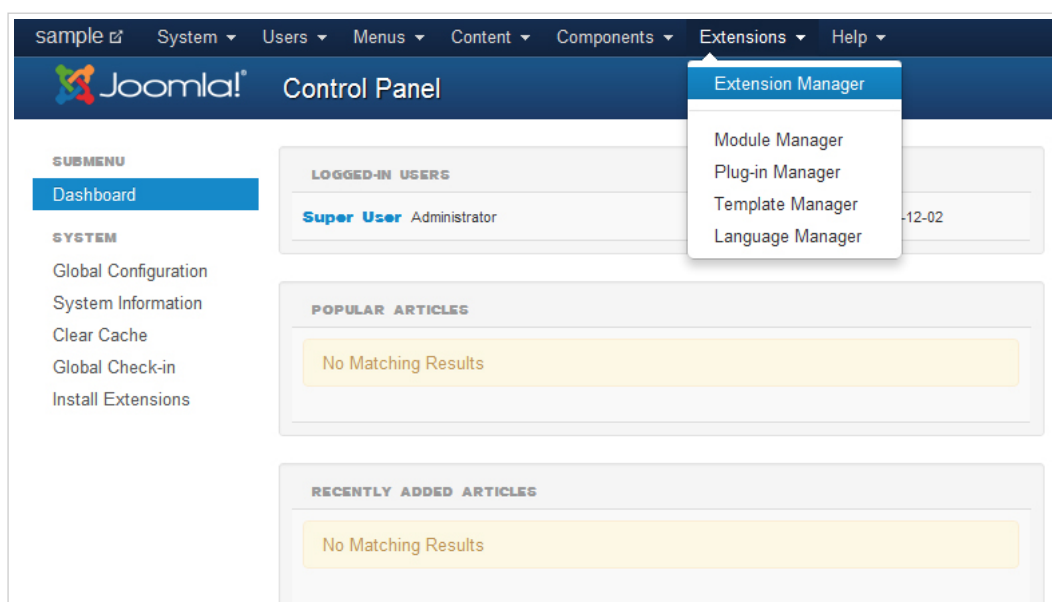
sample System Users Menus Content Components Extensions Help

Joomla! Control Panel

Extension Manager

Module Manager
Plug-in Manager
Template Manager
Language Manager

SUBMENU
Dashboard
SYSTEM
Global Configuration
System Information
Clear Cache
Global Check-in
Install Extensions

LOGGED-IN USERS
Super User Administrator
-12-02

POPULAR ARTICLES
No Matching Results

RECENTLY ADDED ARTICLES
No Matching Results